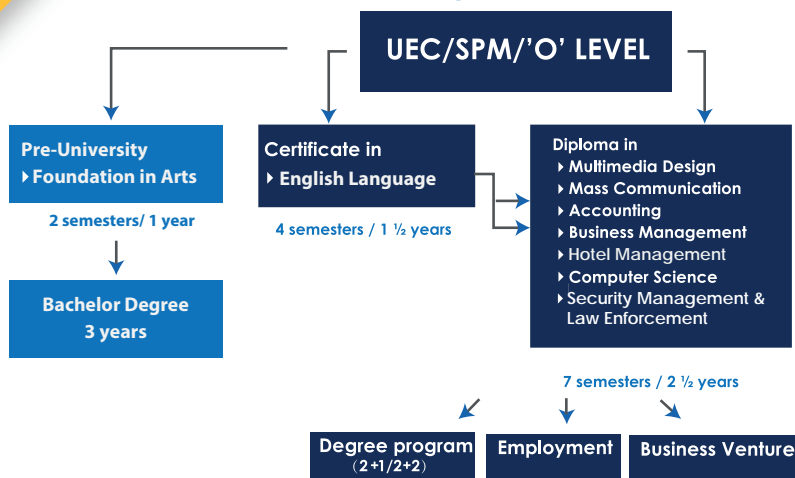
UEC/SPM/'O' LEVEL

Pre-University
Foundation in Arts

2 semesters/ 1 year

Bachelor Degree
3 years

Certificate in
English Language

4 semesters / 1 ½ years

Diploma in
Multimedia Design
Mass Communication
Accounting
Business Management
Hotel Management
Computer Science
Security Management & Law Enforcement

7 semesters / 2 ½ years

Degree program
(2+1/2+2)

Employment

Business Venture